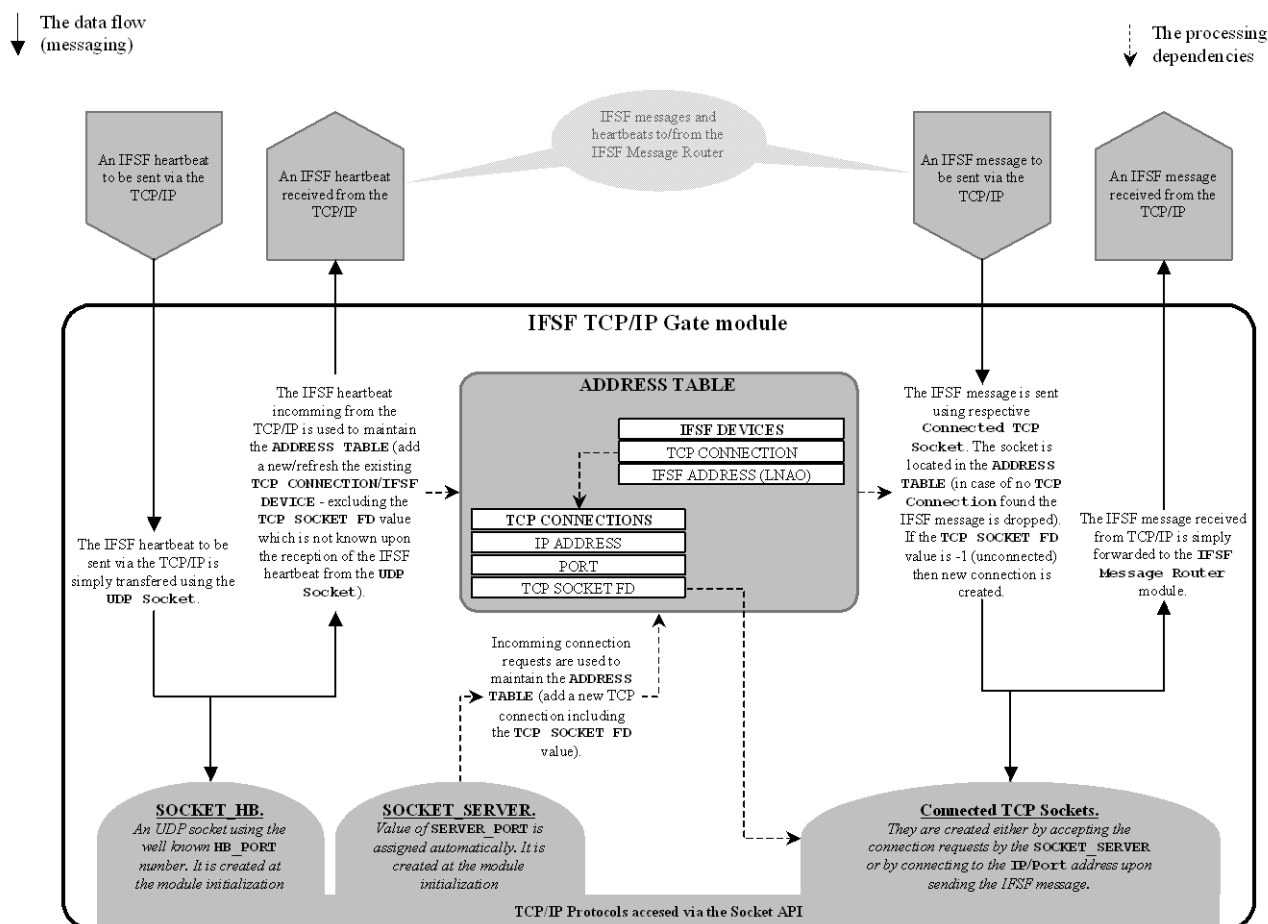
The data flow (messaging)

The processing dependencies

An IFSF heartbeat to be sent via the TCP/IP

An IFSF heartbeat received from the TCP/IP

IFSF messages and heartbeats to/from the IFSF Message Router

An IFSF message to be sent via the TCP/IP

An IFSF message received from the TCP/IP

IFSF TCP/IP Gate module

The IFSF heartbeat to be sent via the TCP/IP is simply transfered using the UDP Socket.

The IFSF heartbeat incomming from the TCP/IP is used to maintain the ADDRESS TABLE (add a new/refresh the existing TCP CONNECTION/IFSF DEVICE - excluding the TCP SOCKET FD value which is not known upon the reception of the IFSF heartbeat from the UDP Socket).

ADDRESS TABLE

| IFSF DEVICES |
|---|
| TCP CONNECTION |
| IFSF ADDRESS (LNAO) |

| TCP CONNECTIONS |
|---|
| IP ADDRESS |
| PORT |
| TCP SOCKET FD |

Incomming connection requests are used to maintain the ADDRESS TABLE (add a new TCP connection including the TCP SOCKET FD value).

The IFSF message is sent using respective Connected TCP Socket. The socket is located in the ADDRESS TABLE (in case of no TCP Connection found the IFSF message is dropped). If the TCP SOCKET FD value is -1 (unconnected) then new connection is created.

The IFSF message received from TCP/IP is simply forwarded to the IFSF Message Router module.

SOCKET_HB.
An UDP socket using the well known HB_PORT number. It is created at the module initialization

SOCKET_SERVER.
Value of SERVER_PORT is assigned automatically. It is created at the module initialization

Connected TCP Sockets.
They are created either by accepting the connection requests by the SOCKET_SERVER or by connecting to the IP/Port address upon sending the IFSF message.

TCP/IP Protocols accesed via the Socket API